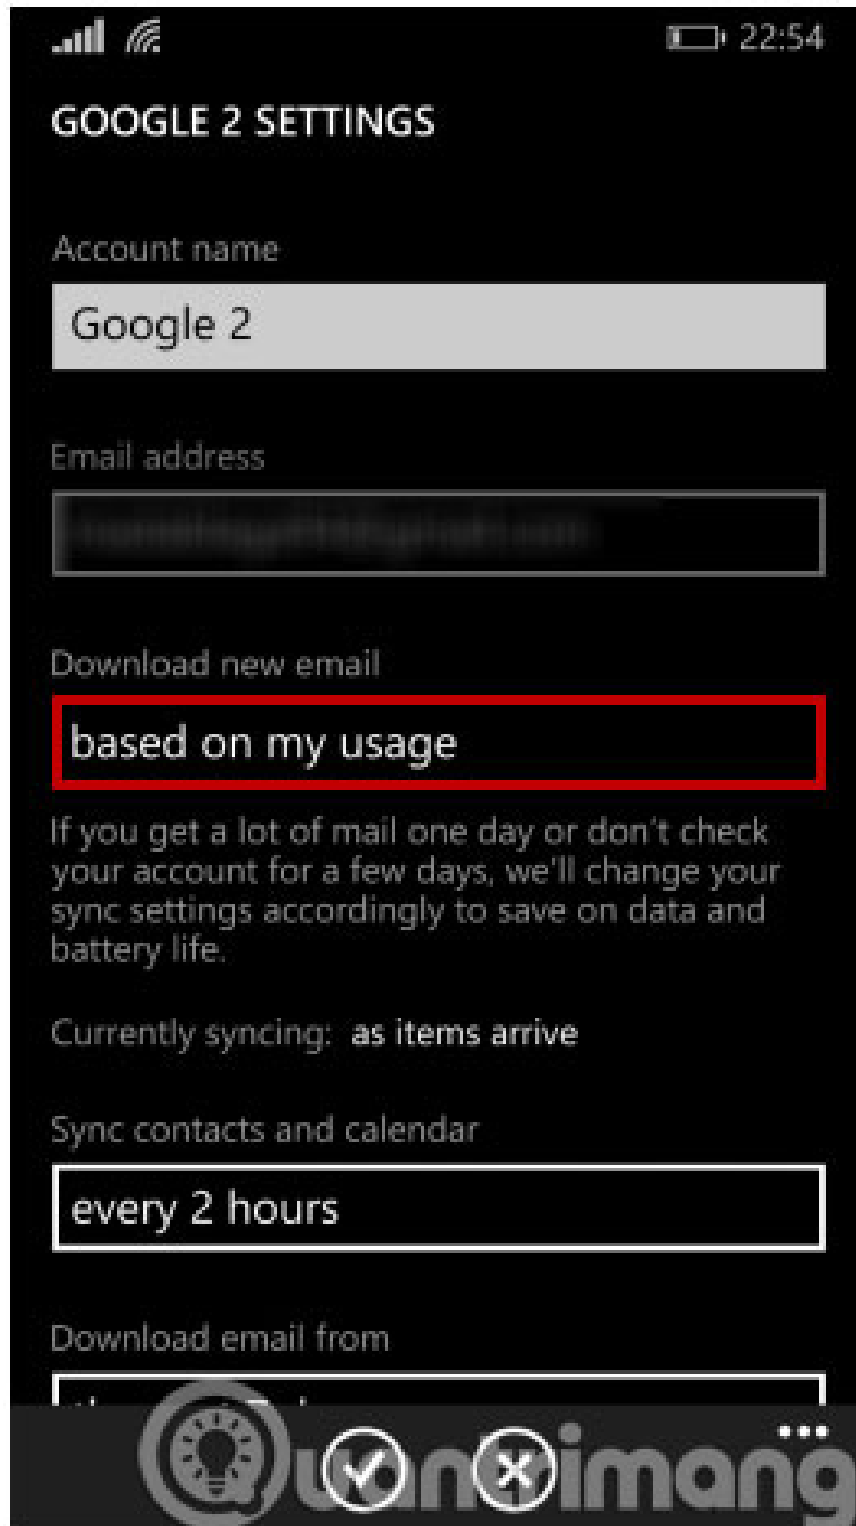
22:54

GOOGLE 2 SETTINGS

Account name

Google 2

Email address

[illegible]

Download new email

based on my usage

If you get a lot of mail one day or don't check your account for a few days, we'll change your sync settings accordingly to save on data and battery life.

Currently syncing: as items arrive

Sync contacts and calendar

every 2 hours

Download email from

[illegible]

•••

Quantrimang